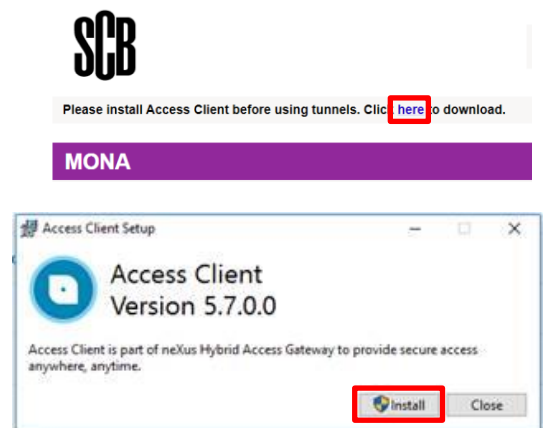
SCB

Please install Access Client before using tunnels. Clic here to download.

MONA

Access Client Setup

Access Client
Version 5.7.0.0

Access Client is part of neXus Hybrid Access Gateway to provide secure access anywhere, anytime.

Install Close